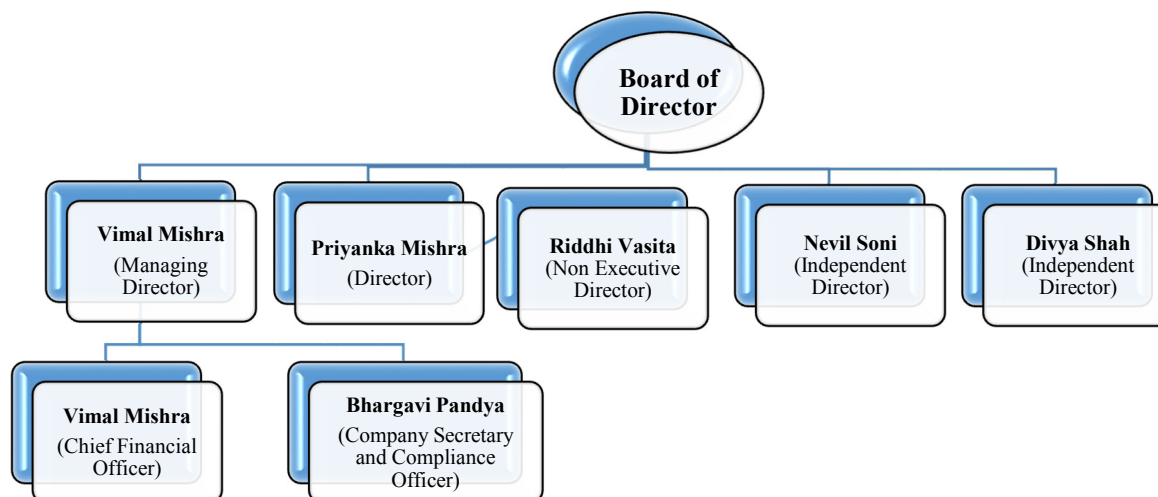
Board of Director

Vimal Mishra (Managing Director)

Priyanka Mishra (Director)

Riddhi Vasita (Non Executive Director)

Nevil Soni (Independent Director)

Divya Shah (Independent Director)

Vimal Mishra (Chief Financial Officer)

Bhargavi Pandya (Company Secretary and Compliance Officer)